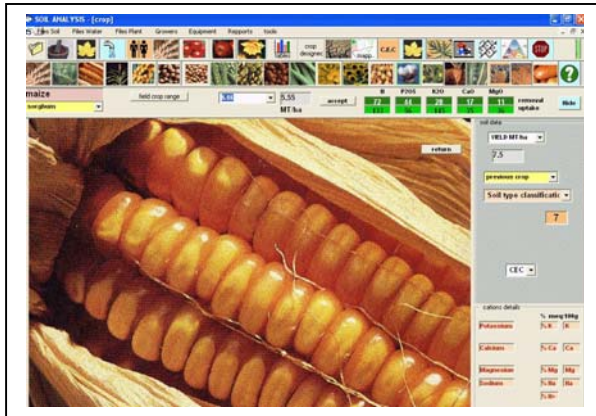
SOIL ANALYSIS - [crop]

Files Soil   Files Water   Files Plant   Growers   Equipment   Reports   tools

crop designer

C.E.C.

STOP

maize

sorghum

field crop range

5.55

5,55

MT/ha

accept

N   P2O5   K2O   CaO   MgO

72   14   28   17   11

133   56   141   25   16

removal

uptake

Hide

return

soil data

YIELD MT/ha

2.5

previous crop

Soil type classificatio

7

CEC

cations details

% meq/100g

Potassium   %K   K

Calcium   % Ca   Ca

Magnesium   % Mg   Mg

Sodium   % Na   Na

% H+